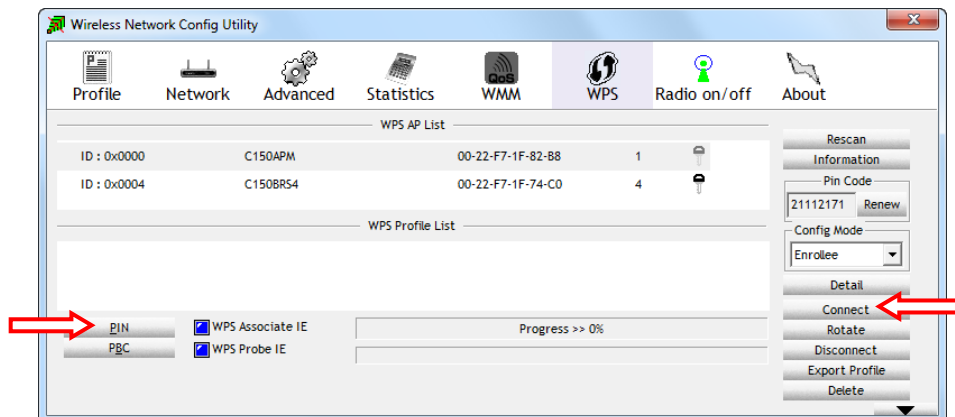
Wireless Network Config Utility

Profile Network Advanced Statistics QoS WMM WPS Radio on/off About

WPS AP List

| ID : 0x0000 | C150APM | 00-22-F7-1F-82-B8 | 1 |
|---|---|---|---|
| ID : 0x0004 | C150BRS4 | 00-22-F7-1F-74-C0 | 4 |

WPS Profile List

PIN
PBC
WPS Associate IE
WPS Probe IE
Progress >> 0%

Rescan
Information
Pin Code
21112171
Renew
Config Mode
Enrollee
Detail
Connect
Rotate
Disconnect
Export Profile
Delete